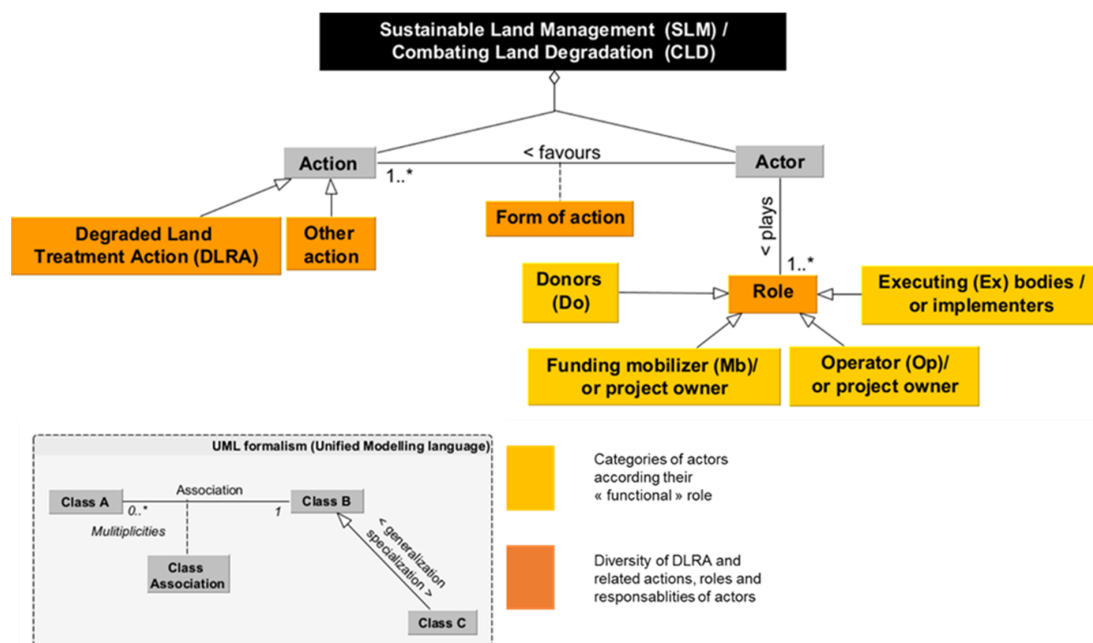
Sustainable Land Management (SLM) / Combating Land Degradation (CLD)

Action

1..*

< favours

Actor

Degraded Land Treatment Action (DLRA)

Other action

Form of action

< plays

1..*

Donors (Do)

Role

Executing (Ex) bodies / or implementers

Funding mobilizer (Mb)/ or project owner

Operator (Op)/ or project owner

UML formalism (Unified Modelling language)

Class A

Association

Class B

0..*

1

Mulitiplicities

Class Association

< generalization

specialization >

Class C

Categories of actors according their « functional » role

Diversity of DLRA and related actions, roles and responsablities of actors